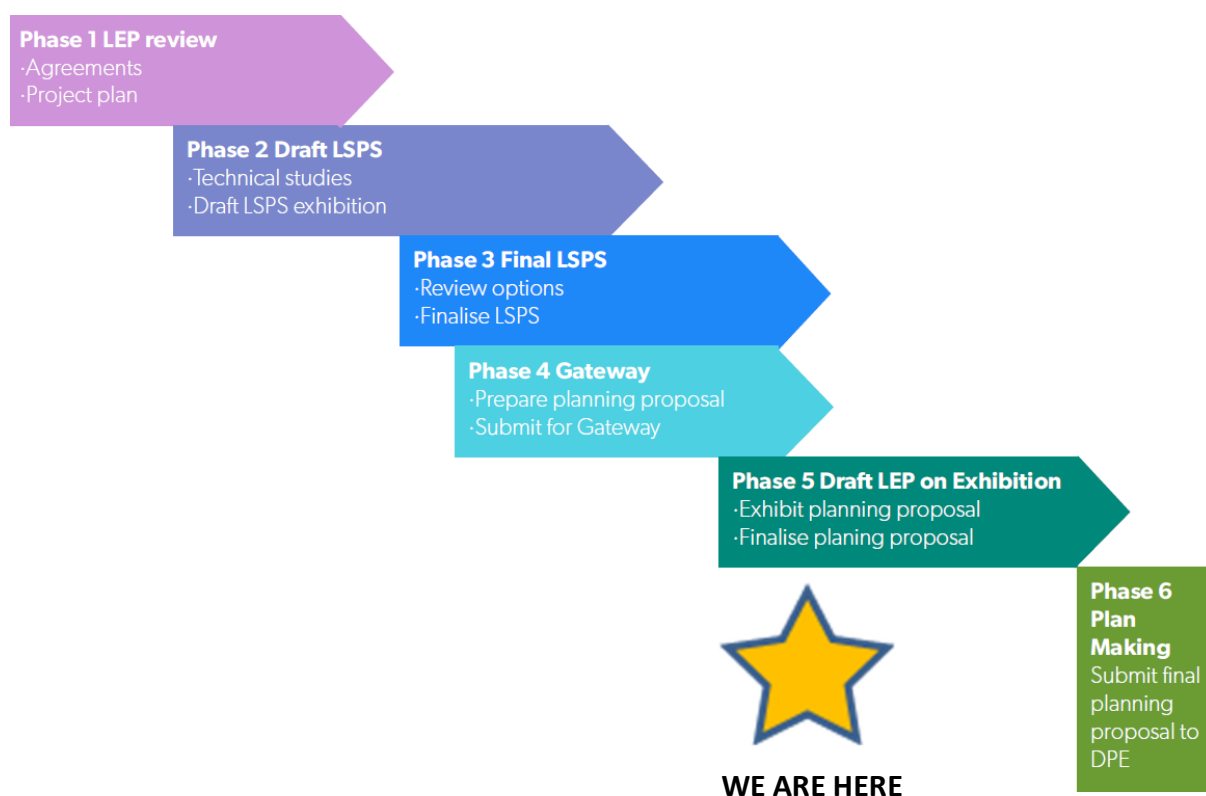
Phase 1 LEP review
·Agreements
·Project plan

Phase 2 Draft LSPS
·Technical studies
·Draft LSPS exhibition

Phase 3 Final LSPS
·Review options
·Finalise LSPS

Phase 4 Gateway
·Prepare planning proposal
·Submit for Gateway

Phase 5 Draft LEP on Exhibition
·Exhibit planning proposal
·Finalise planing proposal

Phase 6 Plan Making
Submit final planning proposal to DPE

WE ARE HERE